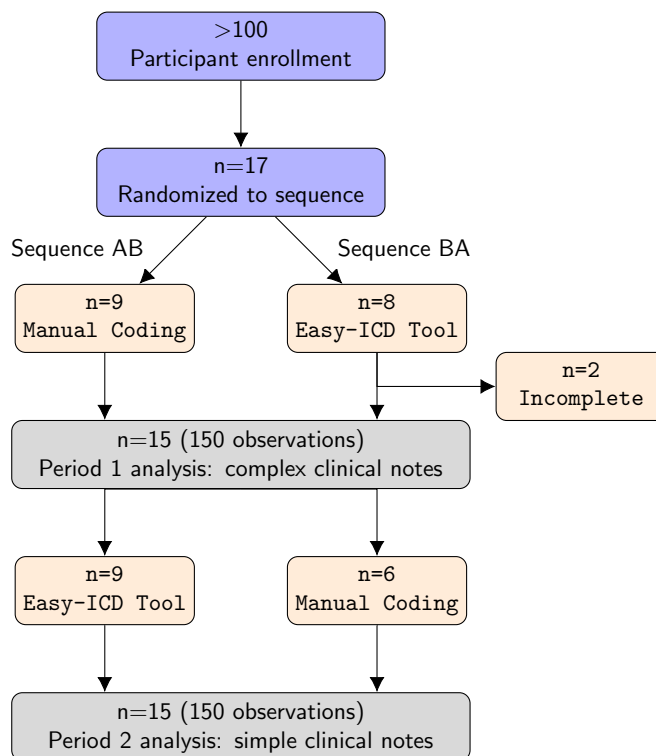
>100
Participant enrollment

n=17
Randomized to sequence

Sequence AB

Sequence BA

n=9
Manual Coding

n=8
Easy-ICD Tool

n=2
Incomplete

n=15 (150 observations)
Period 1 analysis: complex clinical notes

n=9
Easy-ICD Tool

n=6
Manual Coding

n=15 (150 observations)
Period 2 analysis: simple clinical notes